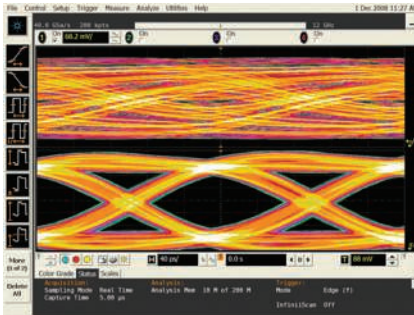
File Control Setup Trigger Measure Analyze Utilities Help

1 Dec 2008 11:27

40.0 GSa/s 200 kpts

12 GHz

1 68.2 mV/

2 On

3 On

4 On

More (1 of 2)

Delete All

40 ps/

0.0 s

T 80 mV

Color Grade Status Scales

Acquisition:
Sampling Mode Real Time
Capture Time 5.00 µs

Analysis:
Analysis Mem 10 M of 200 M

Trigger:
Mode Edge (f)

InfiniiScan Off